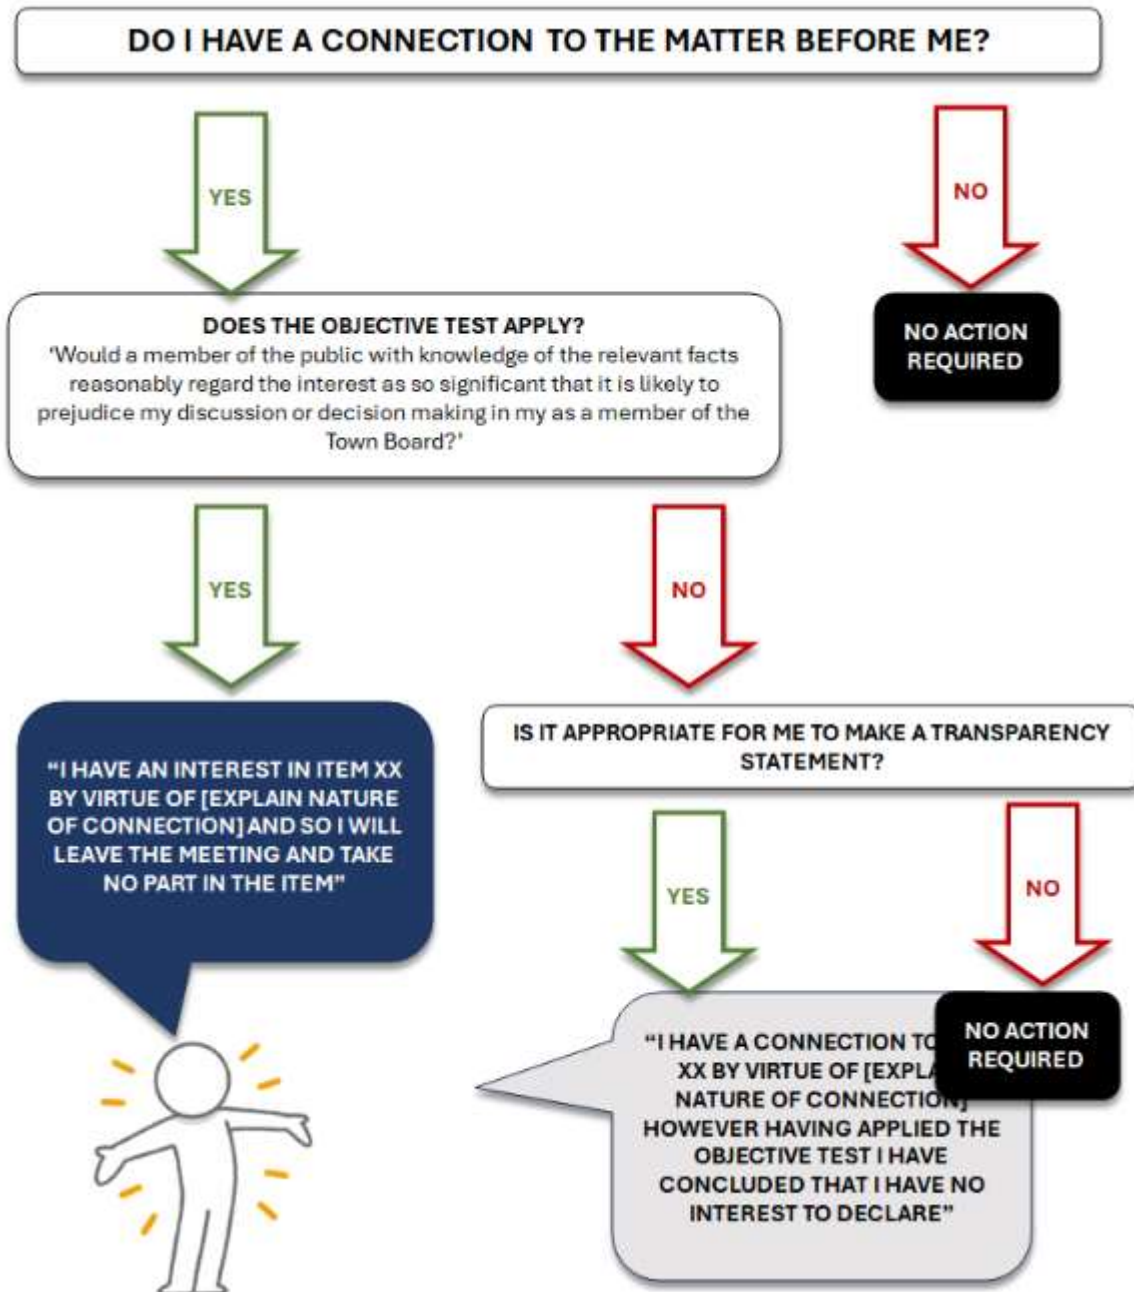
DO I HAVE A CONNECTION TO THE MATTER BEFORE ME?

YES

NO

NO ACTION REQUIRED

DOES THE OBJECTIVE TEST APPLY?
'Would a member of the public with knowledge of the relevant facts reasonably regard the interest as so significant that it is likely to prejudice my discussion or decision making in my as a member of the Town Board?'

YES

NO

"I HAVE AN INTEREST IN ITEM XX BY VIRTUE OF [EXPLAIN NATURE OF CONNECTION] AND SO I WILL LEAVE THE MEETING AND TAKE NO PART IN THE ITEM"

IS IT APPROPRIATE FOR ME TO MAKE A TRANSPARENCY STATEMENT?

YES

NO

"I HAVE A CONNECTION TO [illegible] XX BY VIRTUE OF [EXPLA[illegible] NATURE OF CONNECTION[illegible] HOWEVER HAVING APPLIED THE OBJECTIVE TEST I HAVE CONCLUDED THAT I HAVE NO INTEREST TO DECLARE"

NO ACTION REQUIRED